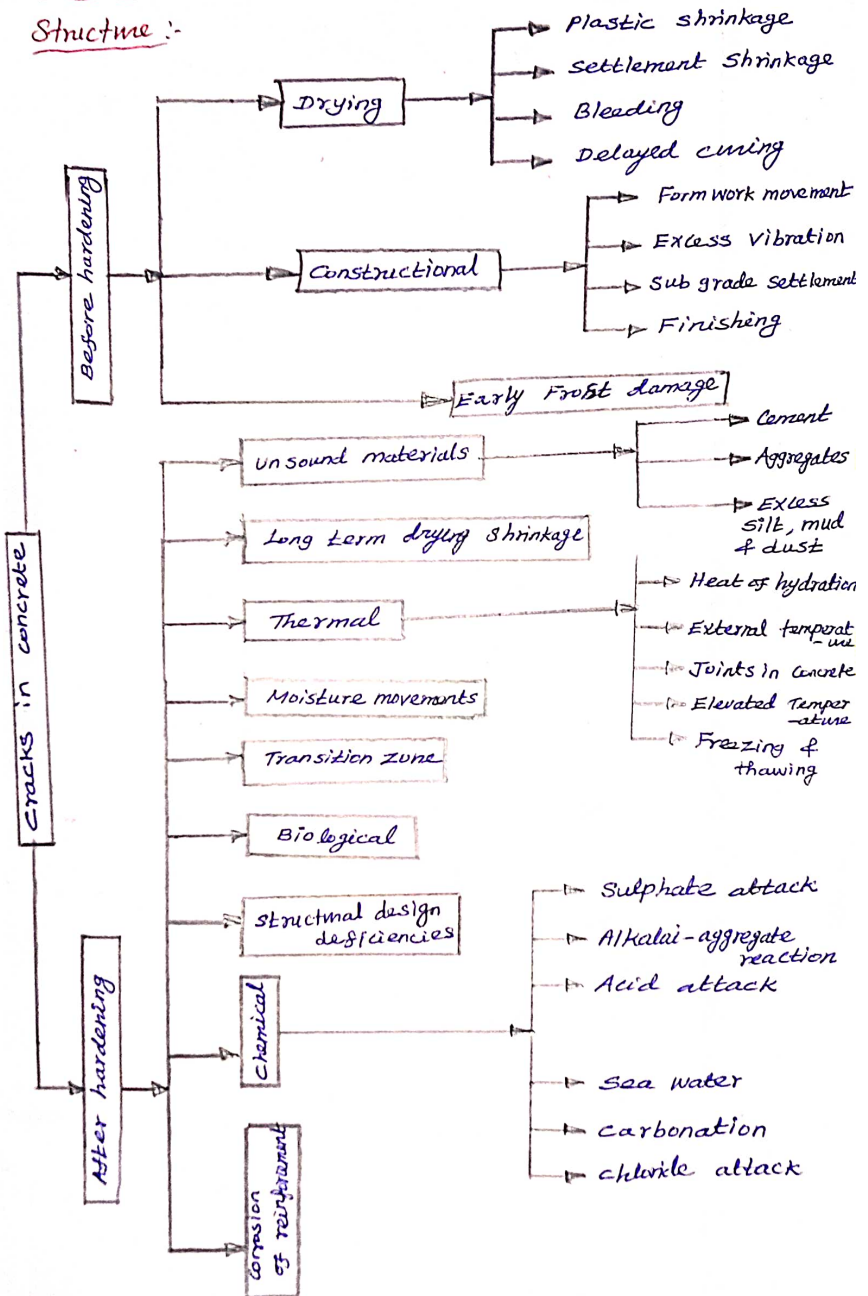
Structure :-

Cracks in concrete

Before hardening

Drying

Plastic shrinkage

Settlement Shrinkage

Bleeding

Delayed curing

Constructional

Form work movement

Excess vibration

Sub grade settlement

Finishing

Early Frost damage

After hardening

Unsound materials

Cement

Aggregates

Excess silt, mud & dust

Long term drying shrinkage

Thermal

Heat of hydration

External temperat-ure

Joints in Concrete

Elevated Temper-ature

Freezing & thawing

Moisture movements

Transition zone

Biological

Structural design deficiencies

Chemical

Sulphate attack

Alkalai-aggregate reaction

Acid attack

Sea water

carbonation

chloride attack

corrosion of reinforcement